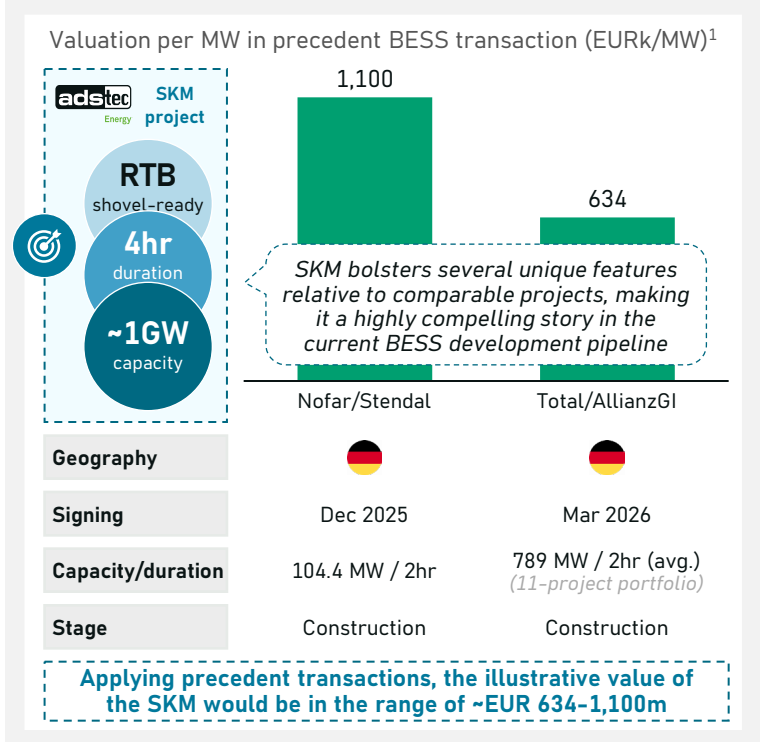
Valuation per MW in precedent BESS transaction (EURk/MW)$^1$

adstec Energy SKM project

RTB shovel-ready

4hr duration

~1GW capacity

1,100

634

SKM bolsters several unique features relative to comparable projects, making it a highly compelling story in the current BESS development pipeline

| | Nofar/Stendal | Total/AllianzGI |
|---|---|---|
| Geography | | |
| Signing | Dec 2025 | Mar 2026 |
| Capacity/duration | 104.4 MW / 2hr | 789 MW / 2hr (avg.) (11-project portfolio) |
| Stage | Construction | Construction |

Applying precedent transactions, the illustrative value of the SKM would be in the range of ~EUR 634–1,100m